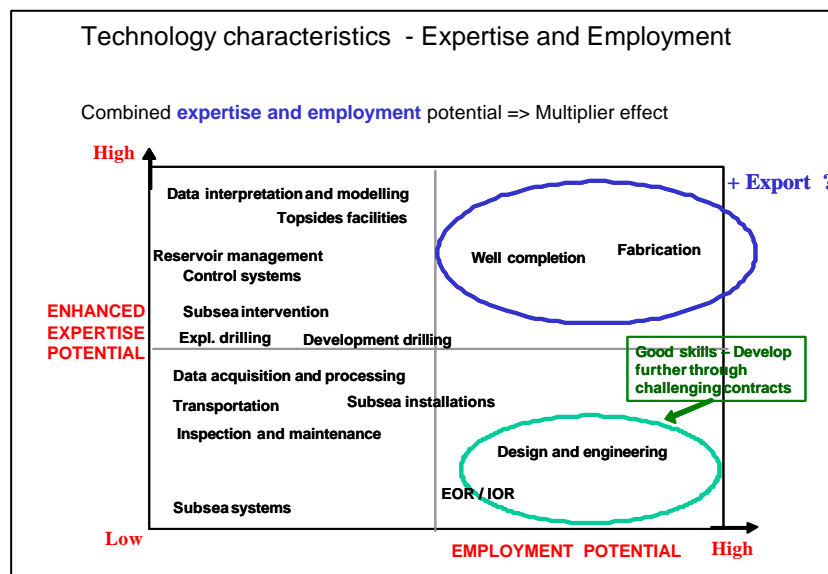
Technology characteristics - Expertise and Employment

Combined expertise and employment potential => Multiplier effect

High

+ Export ?

Data interpretation and modelling

Topsides facilities

Reservoir management

Control systems

Well completion

Fabrication

ENHANCED EXPERTISE POTENTIAL

Subsea intervention

Expl. drilling

Development drilling

Good skills – Develop further through challenging contracts

Data acquisition and processing

Transportation

Subsea installations

Inspection and maintenance

Design and engineering

EOR / IOR

Subsea systems

Low

EMPLOYMENT POTENTIAL

High